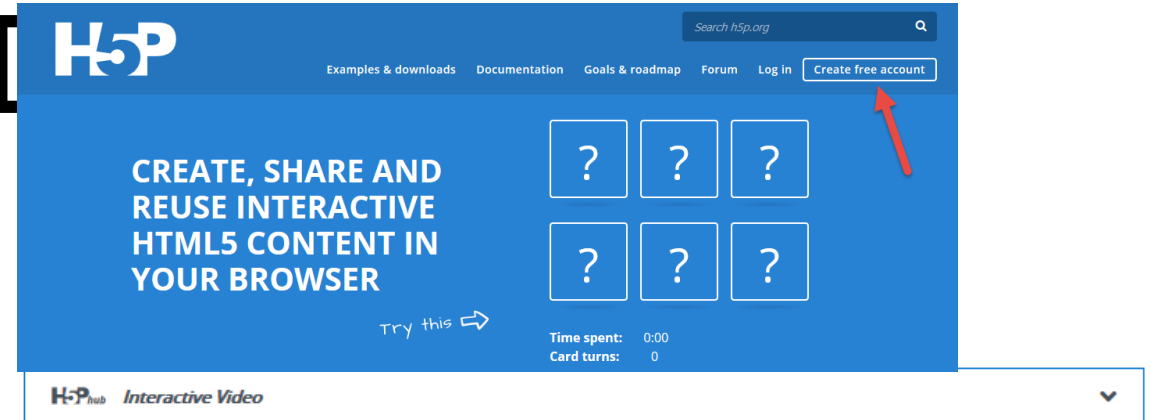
H5P

Search h5p.org

Examples & downloads Documentation Goals & roadmap Forum Log in Create free account

CREATE, SHARE AND REUSE INTERACTIVE HTML5 CONTENT IN YOUR BROWSER

Try this

?
?
?
?
?
?

Time spent: 0:00
Card turns: 0

H5P hub Interactive Video